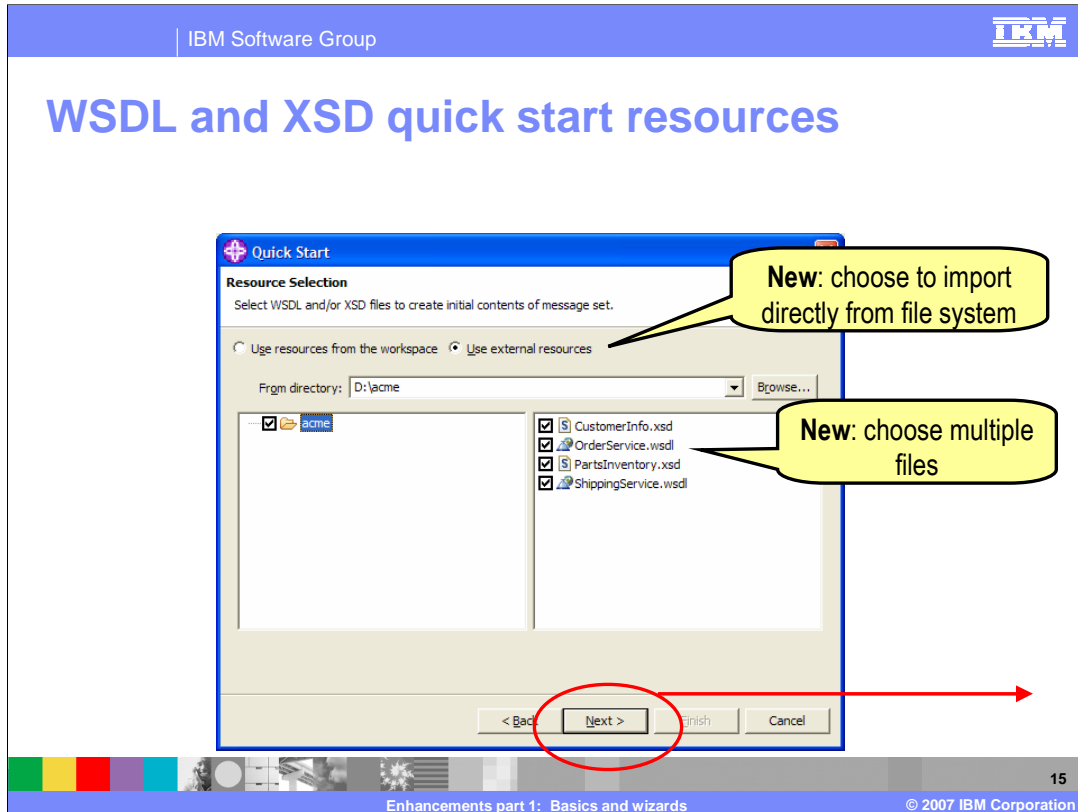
IBM Software Group

IBM

WSDL and XSD quick start resources

Quick Start

Resource Selection

Select WSDL and/or XSD files to create initial contents of message set.

Use resources from the workspace Use external resources

From directory: D:\acme

Browse...

acme

CustomerInfo.xsd

OrderService.wsdl

PartsInventory.xsd

ShippingService.wsdl

< Back

Next >

Finish

Cancel

**New**: choose to import directly from file system

**New**: choose multiple files

15

Enhancements part 1: Basics and wizards

© 2007 IBM Corporation